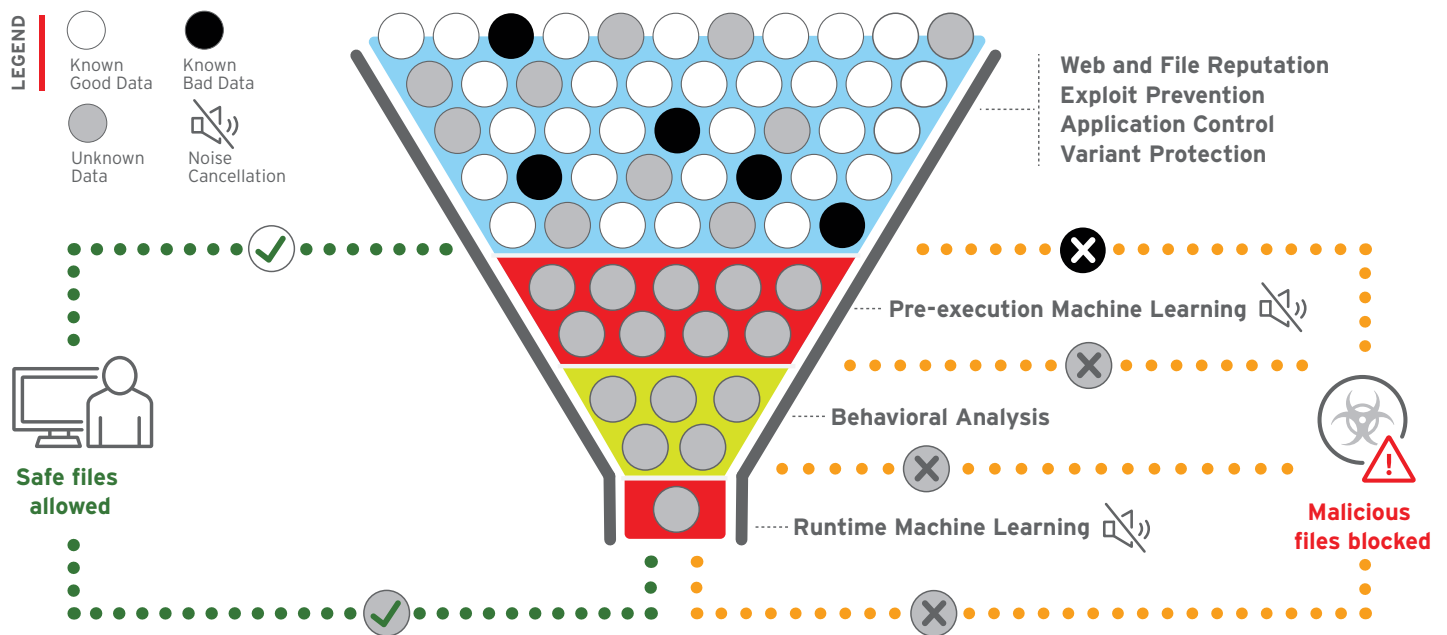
LEGEND

Known Good Data

Known Bad Data

Unknown Data

Noise Cancellation

Web and File Reputation
Exploit Prevention
Application Control
Variant Protection

Pre-execution Machine Learning

Behavioral Analysis

Runtime Machine Learning

Safe files allowed

Malicious files blocked